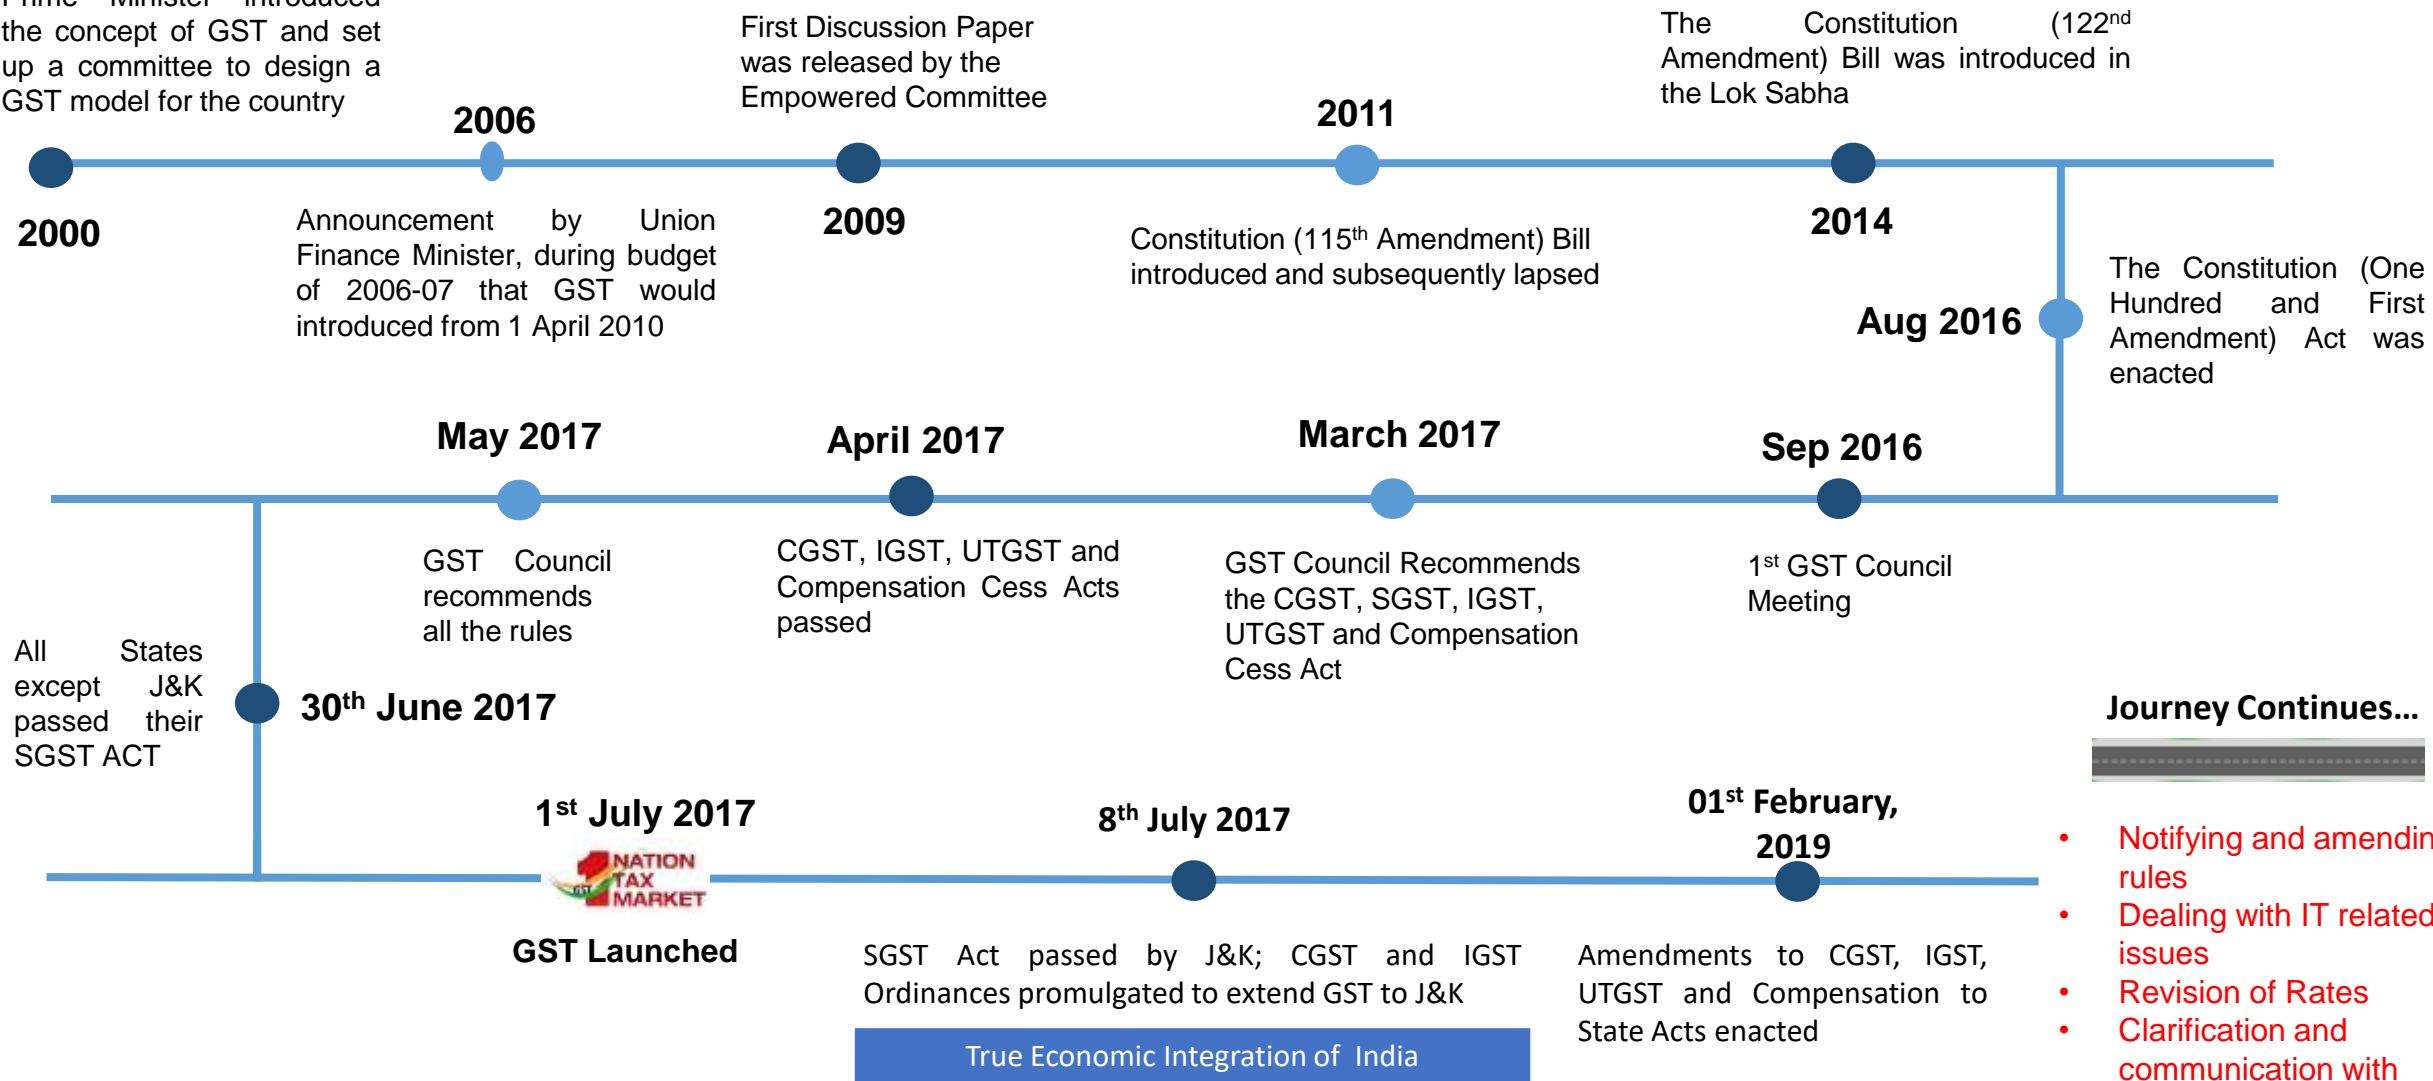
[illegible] introduced the concept of GST and set up a committee to design a GST model for the country

2000

2006

Announcement by Union Finance Minister, during budget of 2006-07 that GST would introduced from 1 April 2010

First Discussion Paper was released by the Empowered Committee

2009

2011

Constitution (115$^{th}$ Amendment) Bill introduced and subsequently lapsed

The Constitution (122$^{nd}$ Amendment) Bill was introduced in the Lok Sabha

2014

Aug 2016

The Constitution (One Hundred and First Amendment) Act was enacted

Sep 2016

1$^{st}$ GST Council Meeting

March 2017

GST Council Recommends the CGST, SGST, IGST, UTGST and Compensation Cess Act

April 2017

CGST, IGST, UTGST and Compensation Cess Acts passed

May 2017

GST Council recommends all the rules

All States except J&K passed their SGST ACT

30$^{th}$ June 2017

1$^{st}$ July 2017

1 NATION TAX MARKET

GST Launched

8$^{th}$ July 2017

SGST Act passed by J&K; CGST and IGST Ordinances promulgated to extend GST to J&K

True Economic Integration of India

01$^{st}$ February, 2019

Amendments to CGST, IGST, UTGST and Compensation to State Acts enacted

Journey Continues...

• Notifying and amendin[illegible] rules
• Dealing with IT related issues
• Revision of Rates
• Clarification and communication with